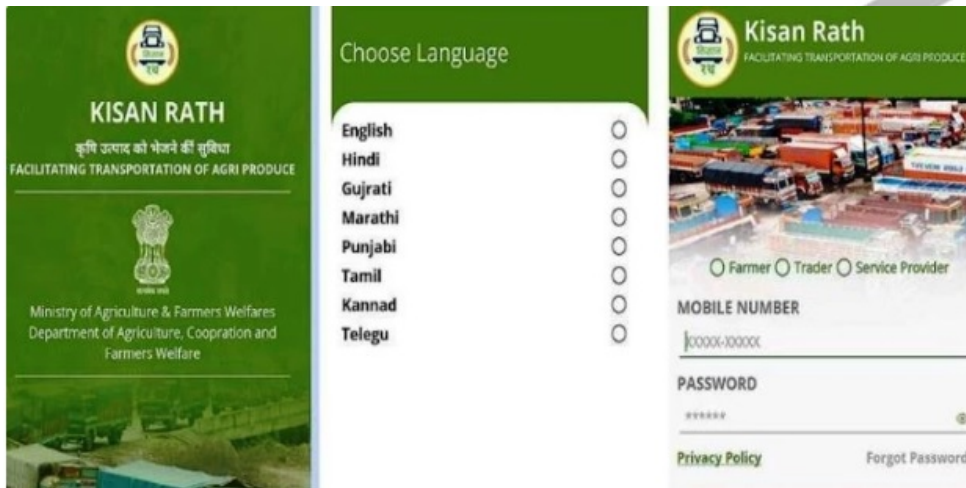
KISAN RATH

कृषि उत्पाद को भेजने की सुविधा

FACILITATING TRANSPORTATION OF AGRI PRODUCE

सत्यमेव जयते

Ministry of Agriculture & Farmers Welfares
Department of Agriculture, Coopration and Farmers Welfare

Choose Language

English
Hindi
Gujrati
Marathi
Punjabi
Tamil
Kannad
Telegu

Kisan Rath
FACILITATING TRANSPORTATION OF AGRI PRODUCE

Farmer Trader Service Provider

MOBILE NUMBER

XXXXX-XXXXX

PASSWORD

******

Privacy Policy

Forgot Password